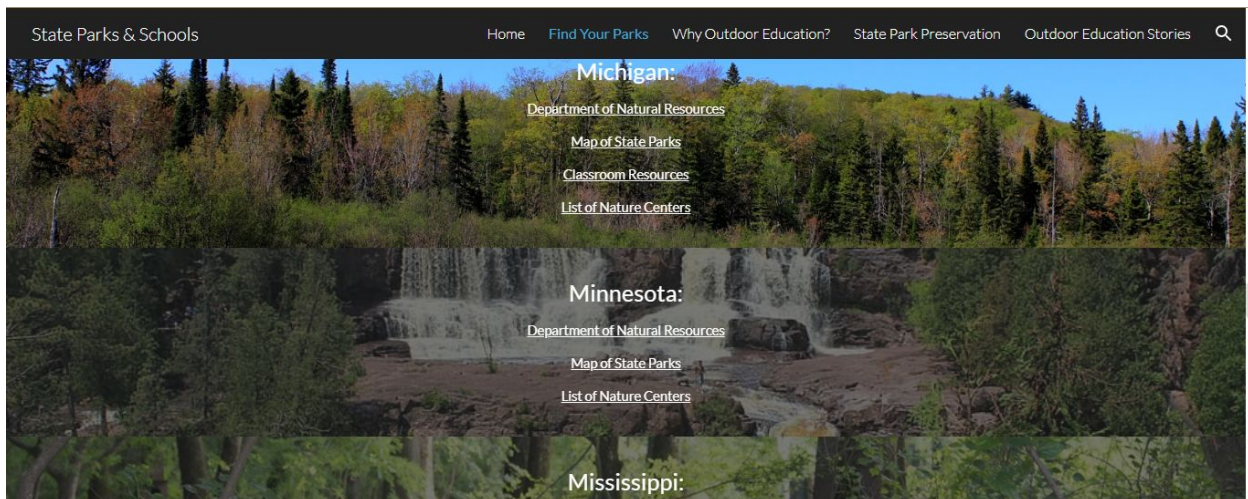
State Parks & Schools

Home Find Your Parks Why Outdoor Education? State Park Preservation Outdoor Education Stories

Michigan:

Department of Natural Resources

Map of State Parks

Classroom Resources

List of Nature Centers

Minnesota:

Department of Natural Resources

Map of State Parks

List of Nature Centers

Mississippi: